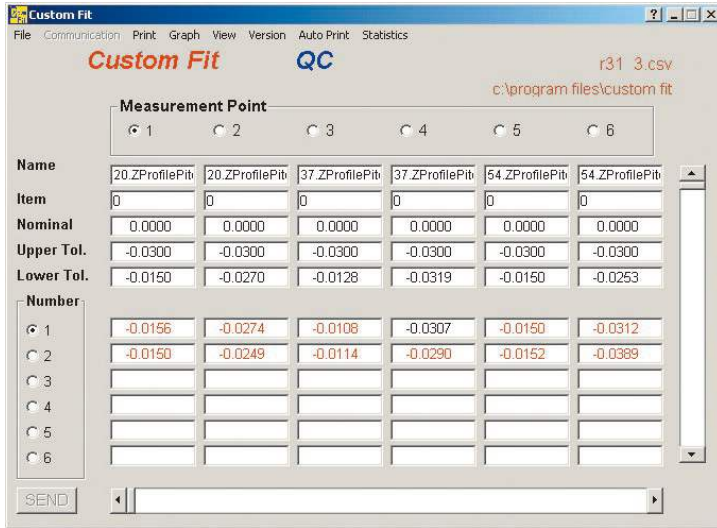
Custom Fit

File Communication Print Graph View Version Auto Print Statistics

Custom Fit QC

r31 3.csv

c:\program files\custom fit

Measurement Point

1 2 3 4 5 6

| | | | | | | |
|---|---|---|---|---|---|---|
| Name | 20.ZProfilePit | 20.ZProfilePit | 37.ZProfilePit | 37.ZProfilePit | 54.ZProfilePit | 54.ZProfilePit |
| Item | 0 | 0 | 0 | 0 | 0 | 0 |
| Nominal | 0.0000 | 0.0000 | 0.0000 | 0.0000 | 0.0000 | 0.0000 |
| Upper Tol. | -0.0300 | -0.0300 | -0.0300 | -0.0300 | -0.0300 | -0.0300 |
| Lower Tol. | -0.0150 | -0.0270 | -0.0128 | -0.0319 | -0.0150 | -0.0253 |

Number

| | | | | | | |
|---|---|---|---|---|---|---|
| 1 | -0.0156 | -0.0274 | -0.0108 | -0.0307 | -0.0150 | -0.0312 |
| 2 | -0.0150 | -0.0249 | -0.0114 | -0.0290 | -0.0152 | -0.0389 |
| 3 | | | | | | |
| 4 | | | | | | |
| 5 | | | | | | |
| 6 | | | | | | |

SEND